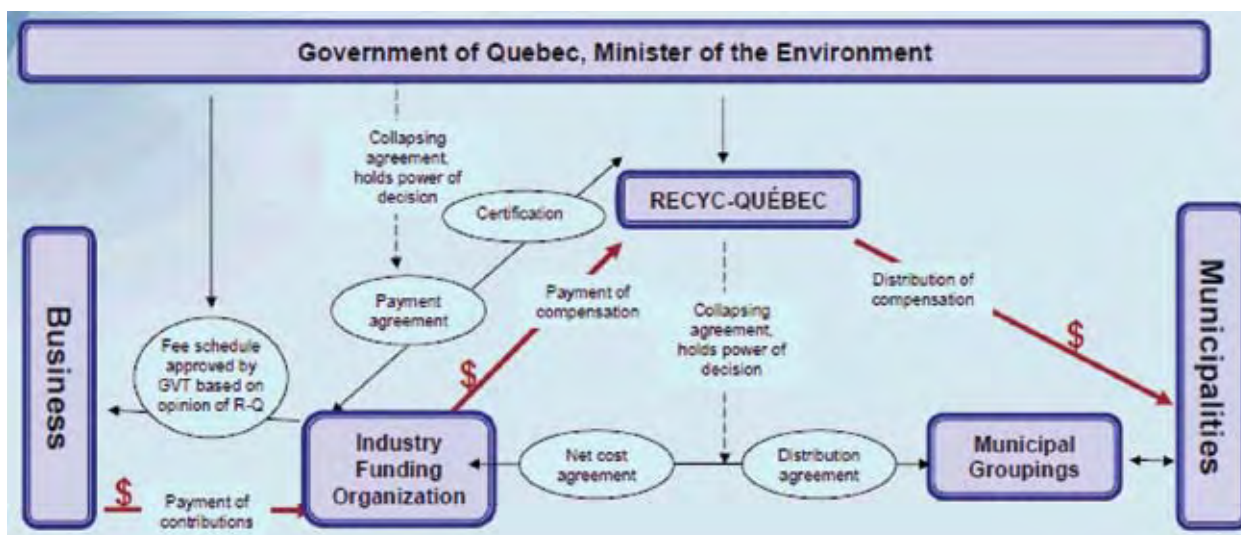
Government of Quebec, Minister of the Environment

Collapsing agreement, holds power of decision

Certification

RECYC-QUÉBEC

Business

Payment agreement

Payment of compensation

Collapsing agreement, holds power of decision

Distribution of compensation

$

Municipalities

Fee schedule approved by GVT based on opinion of R-Q

$

Industry Funding Organization

Net cost agreement

Distribution agreement

Municipal Groupings

$

Payment of contributions